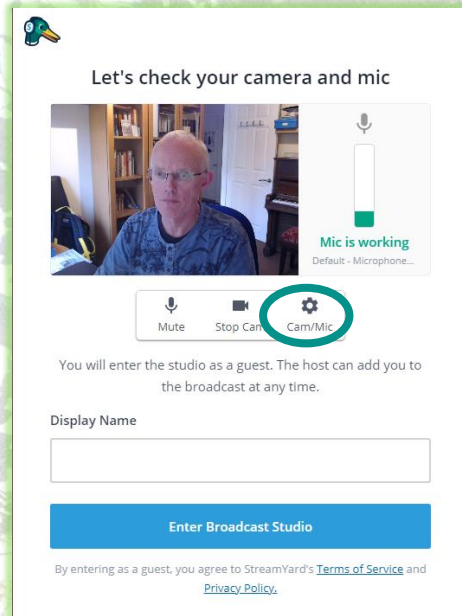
Let's check your camera and mic

Mic is working
Default - Microphone...

Mute
Stop Cam
Cam/Mic

You will enter the studio as a guest. The host can add you to the broadcast at any time.

Display Name

Enter Broadcast Studio

By entering as a guest, you agree to StreamYard's Terms of Service and Privacy Policy.